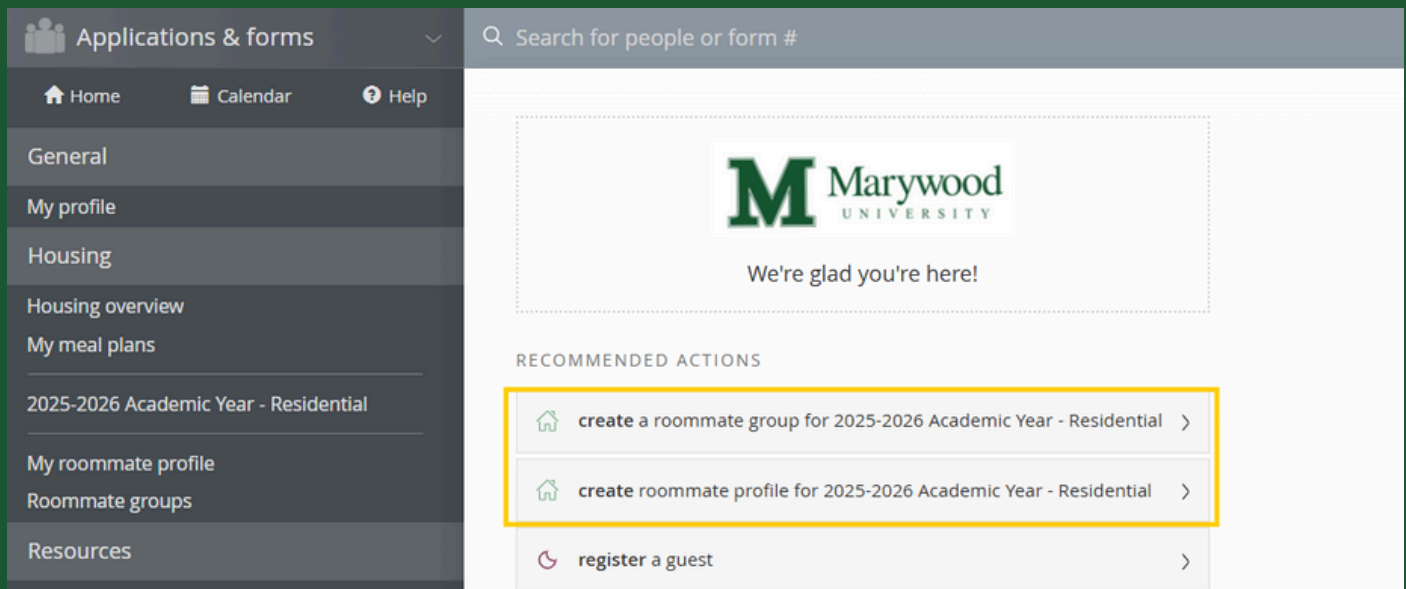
Applications & forms

Search for people or form #

Home Calendar Help

General

My profile

Housing

Housing overview

My meal plans

2025-2026 Academic Year - Residential

My roommate profile

Roommate groups

Resources

M Marywood UNIVERSITY

We're glad you're here!

RECOMMENDED ACTIONS

**create** a roommate group for 2025-2026 Academic Year - Residential

**create** roommate profile for 2025-2026 Academic Year - Residential

**register** a guest